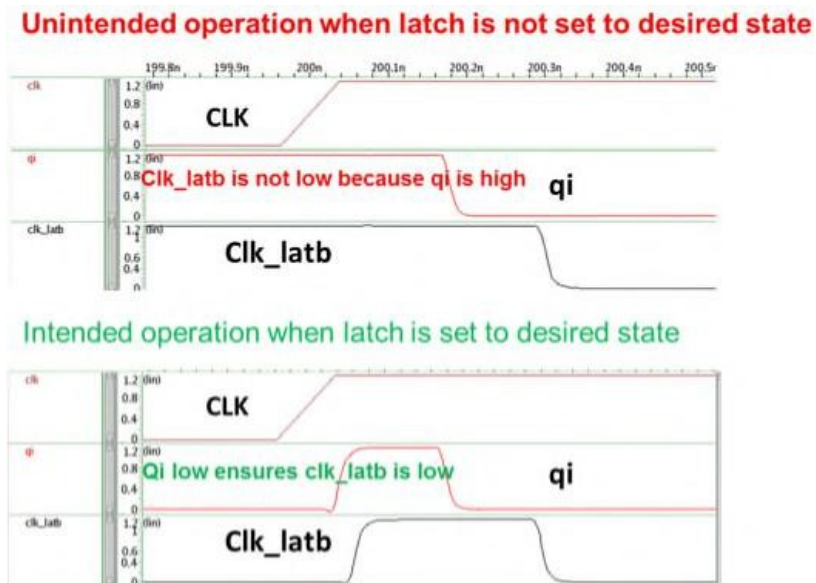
Unintended operation when latch is not set to desired state

199.8n 199.9n 200n 200.1n 200.2n 200.3n 200.4n 200.5n

clk
1.2 (lin)
0.8
0.4
0
CLK

qi
1.2 (lin)
0.8
0.4
0
Clk_latb is not low because qi is high
qi

clk_latb
1.2 (lin)
0.6
0.4
0
Clk_latb

Intended operation when latch is set to desired state

clk
1.2 (lin)
0.8
0.4
0
CLK

qi
1.2 (lin)
0.8
0.4
0
Qi low ensures clk_latb is low
qi

clk_latb
1.2 (lin)
0.6
0.4
0
Clk_latb